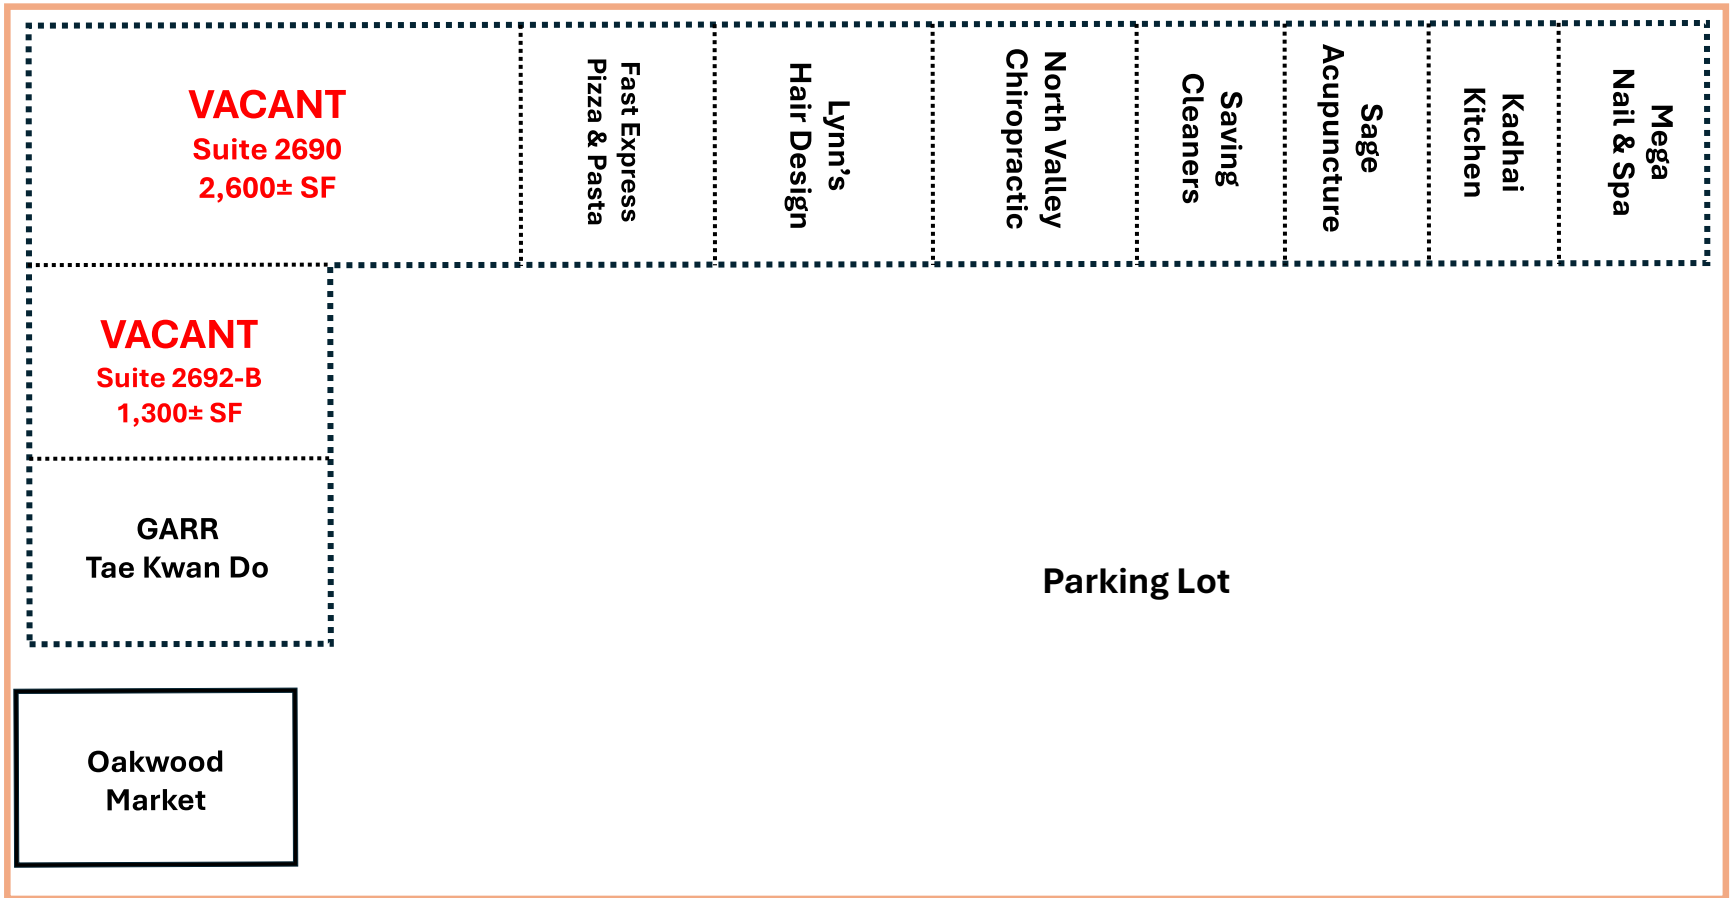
VACANT
Suite 2690
2,600± SF

Fast Express
Pizza & Pasta

Lynn's
Hair Design

North Valley
Chiropractic

Saving
Cleaners

Sage
Acupuncture

Kadhai
Kitchen

Mega
Nail & Spa

VACANT
Suite 2692-B
1,300± SF

GARR
Tae Kwan Do

Parking Lot

Oakwood
Market